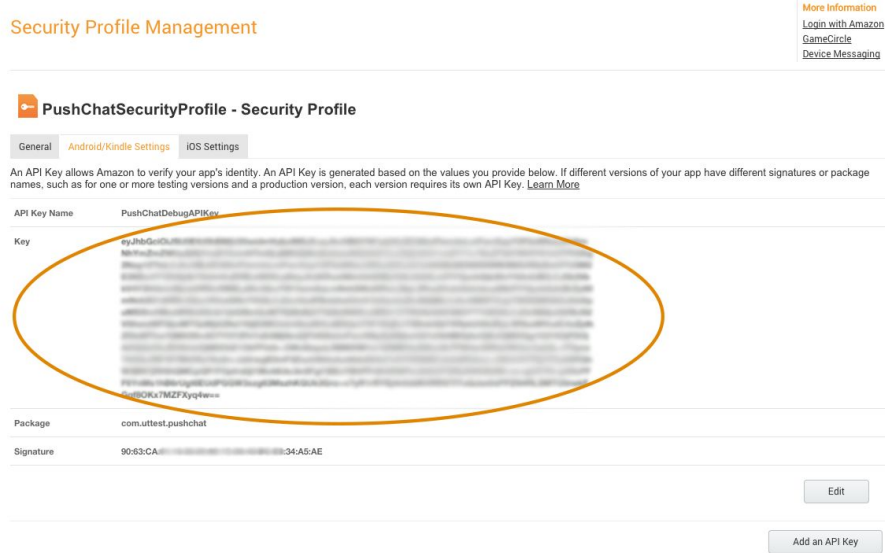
Security Profile Management

More Information
Login with Amazon
GameCircle
Device Messaging

PushChatSecurityProfile - Security Profile

General | Android/Kindle Settings | iOS Settings

An API Key allows Amazon to verify your app's identity. An API Key is generated based on the values you provide below. If different versions of your app have different signatures or package names, such as for one or more testing versions and a production version, each version requires its own API Key. Learn More

| | |
|---|---|
| API Key Name | PushChatDebugAPIKey |
| Key | eyJhbGciOiJ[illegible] GqfBOKx7MZFXyq4w== |
| Package | com.uttest.pushchat |
| Signature | 90:63:CA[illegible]34:A5:AE |

Edit

Add an API Key